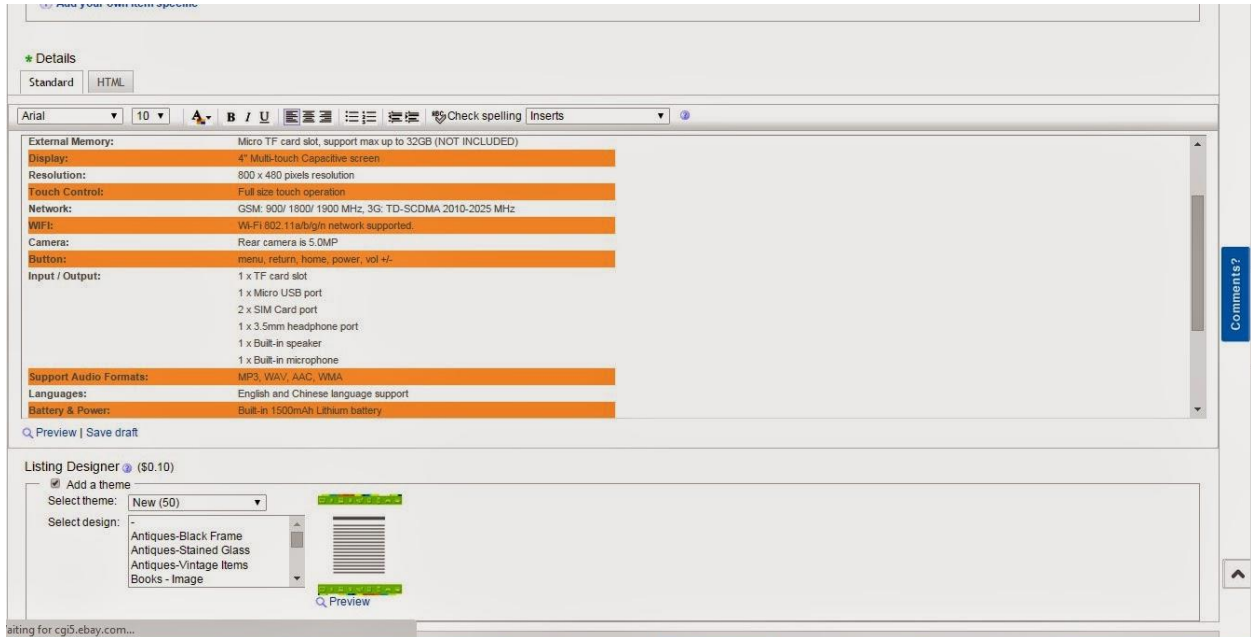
Add your own item specific

* Details

Standard | HTML

Arial | 10 | Check spelling | Inserts

| | |
|---|---|
| External Memory: | Micro TF card slot, support max up to 32GB (NOT INCLUDED) |
| Display: | 4" Multi-touch Capacitive screen |
| Resolution: | 800 x 480 pixels resolution |
| Touch Control: | Full size touch operation |
| Network: | GSM: 900/ 1800/ 1900 MHz, 3G: TD-SCDMA 2010-2025 MHz |
| WIFI: | Wi-Fi 802.11a/b/g/n network supported. |
| Camera: | Rear camera is 5.0MP |
| Button: | menu, return, home, power, vol +/- |
| Input / Output: | 1 x TF card slot<br>1 x Micro USB port<br>2 x SIM Card port<br>1 x 3.5mm headphone port<br>1 x Built-in speaker<br>1 x Built-in microphone |
| Support Audio Formats: | MP3, WAV, AAC, WMA |
| Languages: | English and Chinese language support |
| Battery & Power: | Built-in 1500mAh Lithium battery |

Comments?

Preview | Save draft

Listing Designer ($0.10)

Add a theme

Select theme: New (50)

Select design: -
Antiques-Black Frame
Antiques-Stained Glass
Antiques-Vintage Items
Books - Image

Preview

aiting for cgi5.ebay.com...